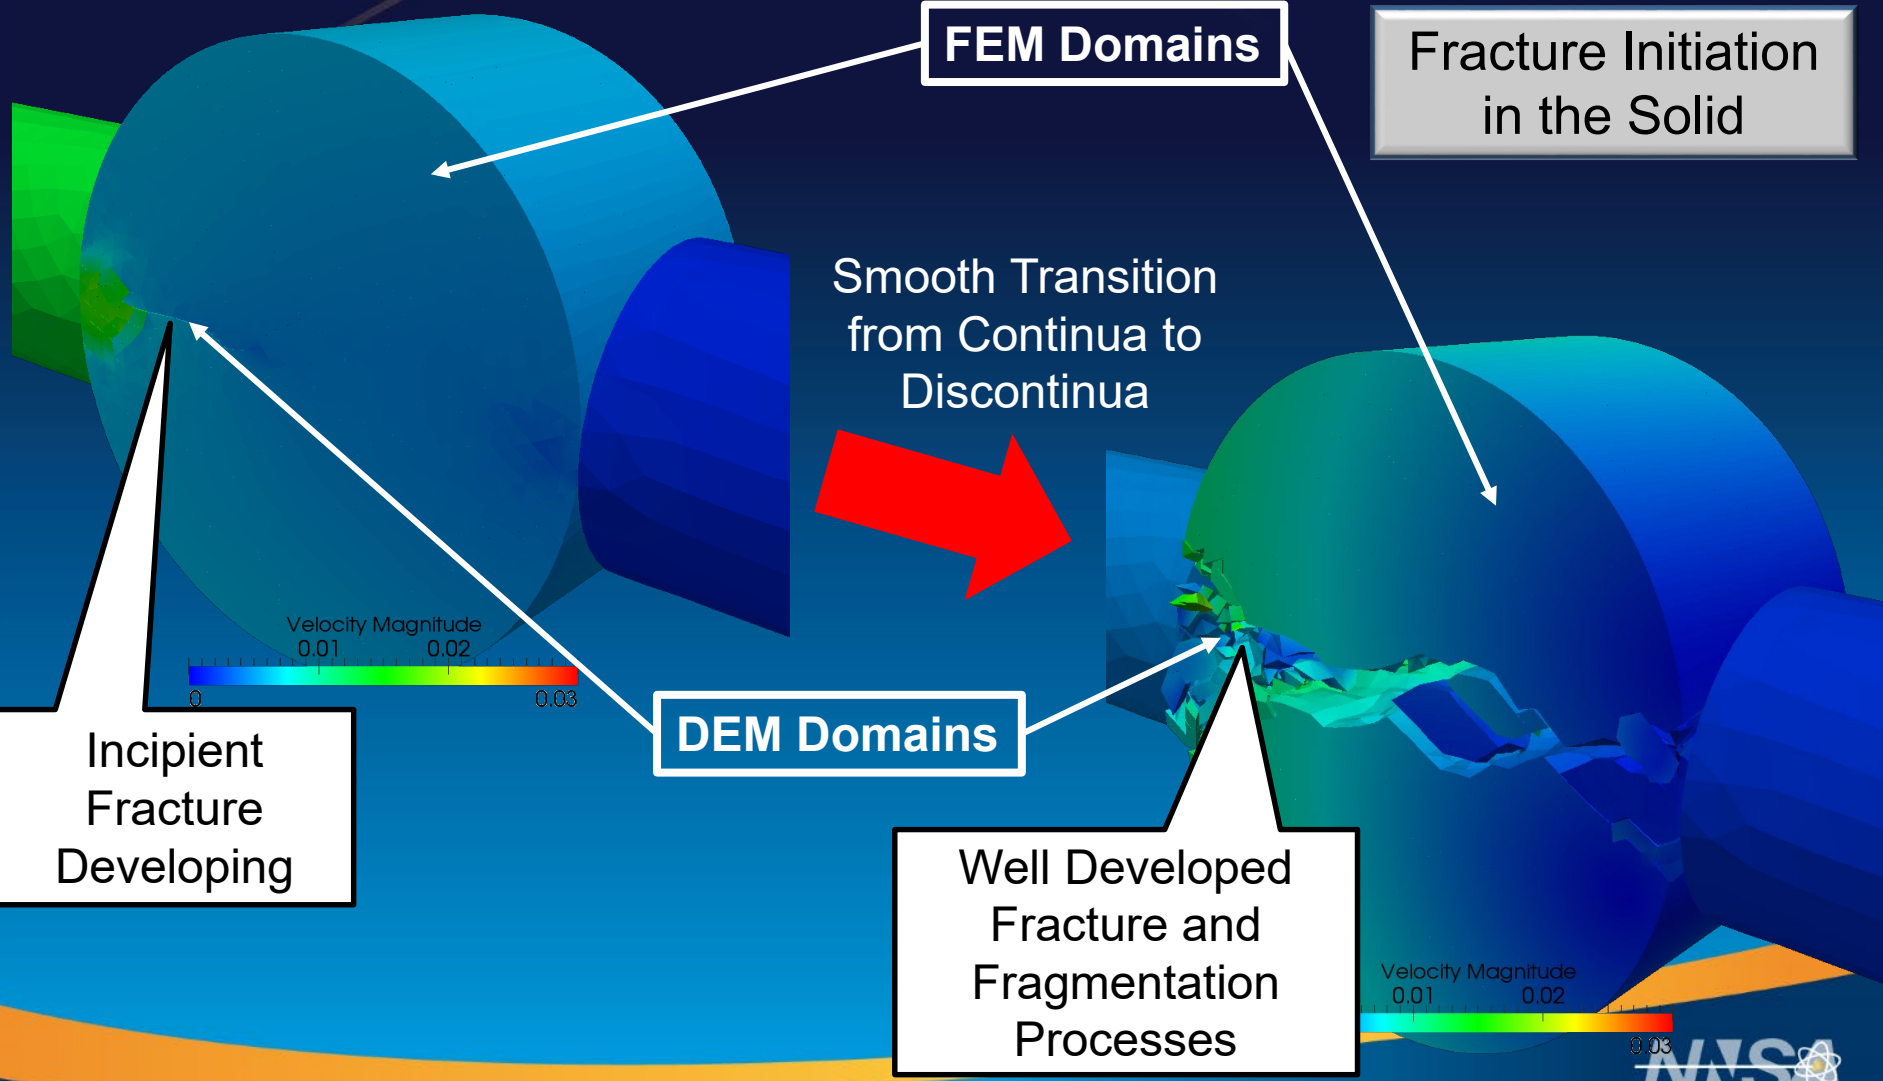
FEM Domains

Fracture Initiation in the Solid

Smooth Transition from Continua to Discontinua

Velocity Magnitude
0.01 0.02
0 0.03

Incipient Fracture Developing

DEM Domains

Well Developed Fracture and Fragmentation Processes

Velocity Magnitude
0.01 0.02
0.03

NNSA